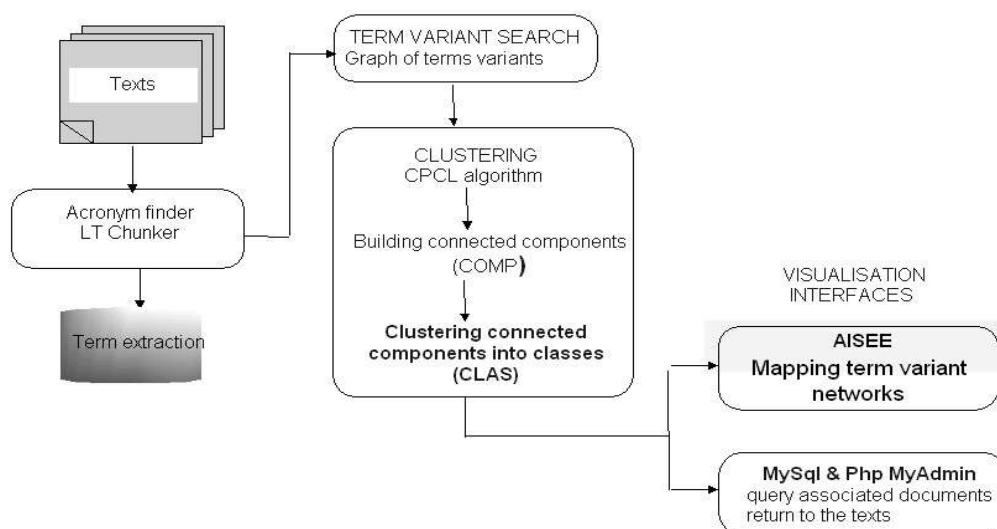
Texts

Acronym finder
LT Chunker

Term extraction

TERM VARIANT SEARCH
Graph of terms variants

CLUSTERING
CPCL algorithm

Building connected components (COMP)

Clustering connected components into classes (CLAS)

VISUALISATION INTERFACES

AISEE
Mapping term variant networks

MySql & Php MyAdmin
query associated documents
return to the texts